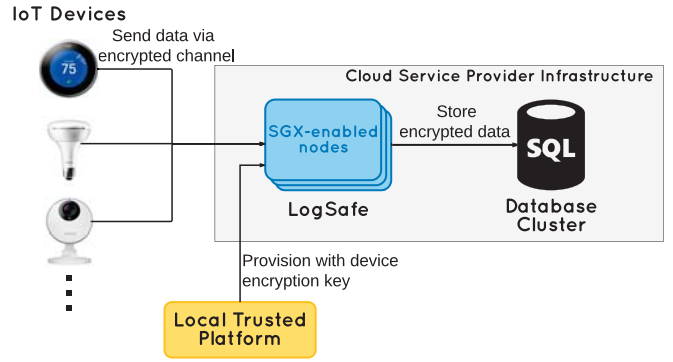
IoT Devices

Send data via encrypted channel

75

Cloud Service Provider Infrastructure

SGX-enabled nodes

LogSafe

Store encrypted data

SQL

Database Cluster

Provision with device encryption key

Local Trusted Platform